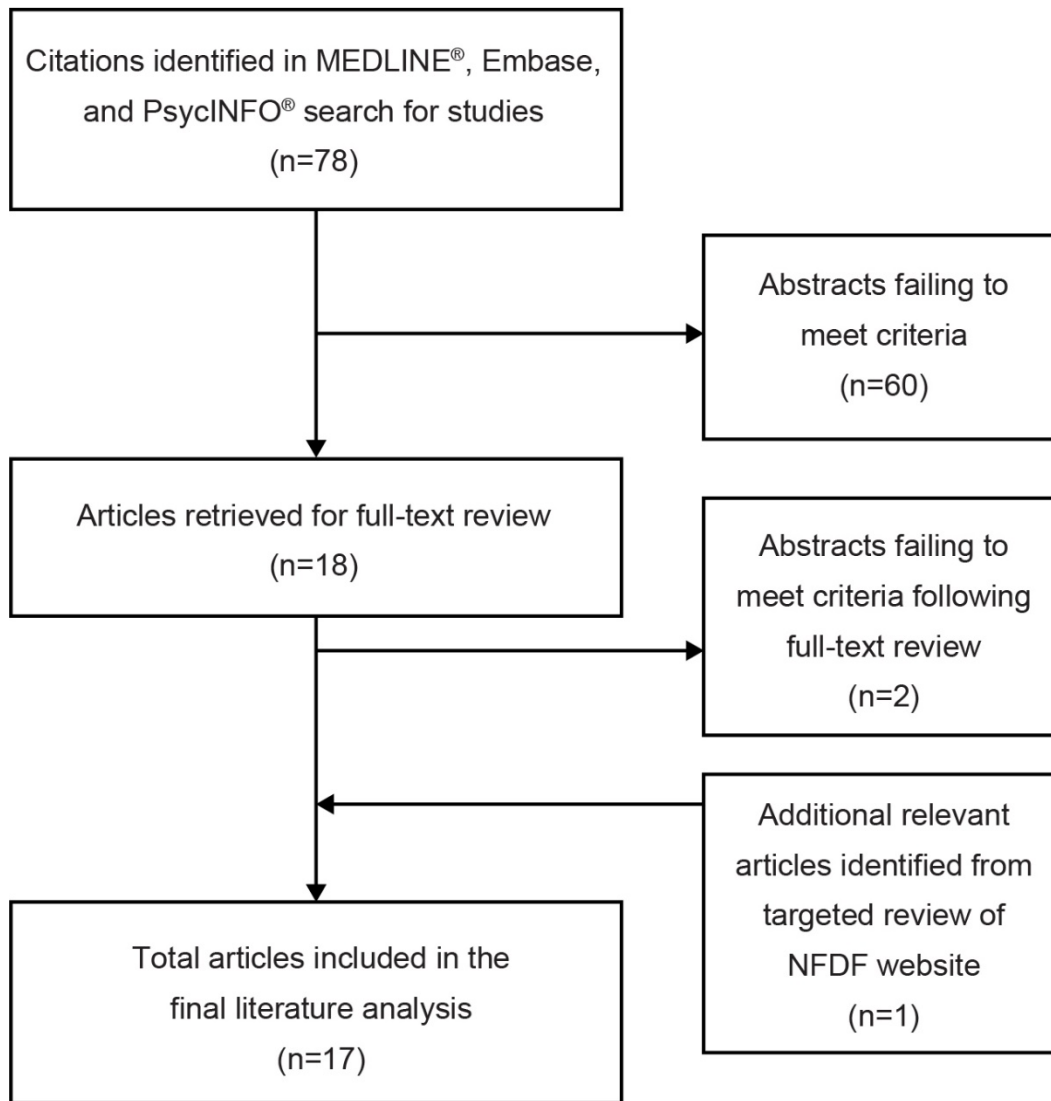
Citations identified in MEDLINE®, Embase, and PsycINFO® search for studies (n=78)

Abstracts failing to meet criteria (n=60)

Articles retrieved for full-text review (n=18)

Abstracts failing to meet criteria following full-text review (n=2)

Additional relevant articles identified from targeted review of NFDF website (n=1)

Total articles included in the final literature analysis (n=17)